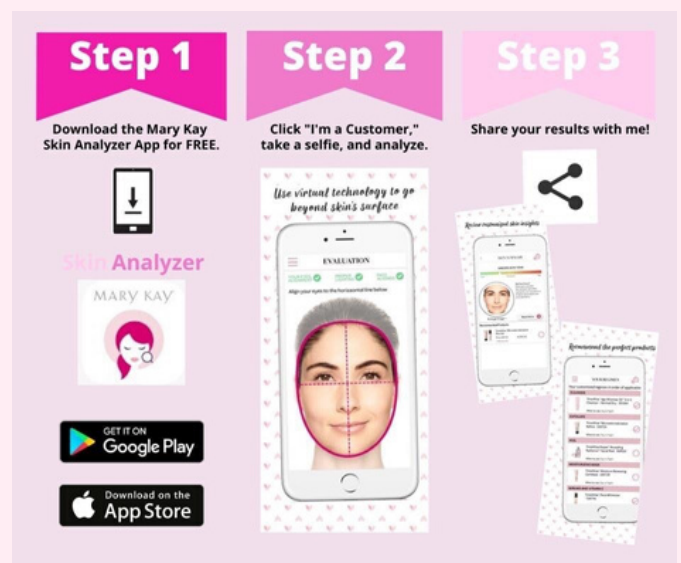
Step 1

Download the Mary Kay Skin Analyzer App for FREE.

Skin Analyzer

MARY KAY

GET IT ON Google Play

Download on the App Store

Step 2

Click "I'm a Customer," take a selfie, and analyze.

Use virtual technology to go beyond skin's surface

EVALUATION

Align your eyes to the horizontal line below

Step 3

Share your results with me!

Review customized skin insights

Recommend the perfect products

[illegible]